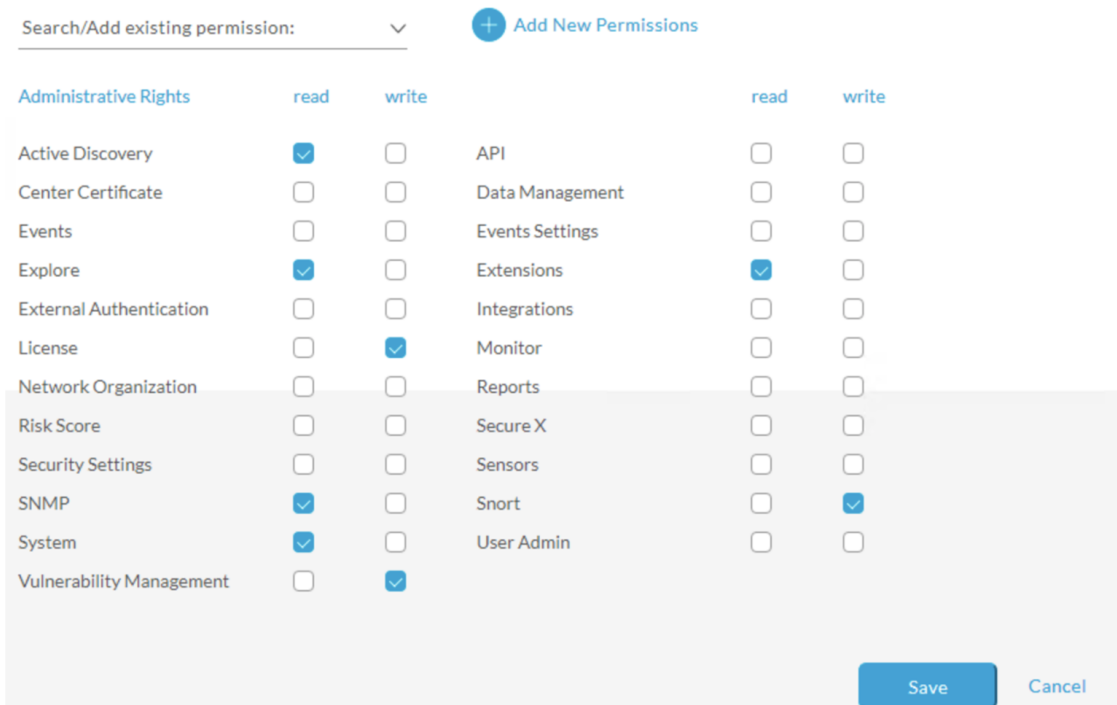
Search/Add existing permission:

Add New Permissions

| Administrative Rights | read | write | | read | write |
|---|---|---|---|---|---|
| Active Discovery | ☑ | ☐ | API | ☐ | ☐ |
| Center Certificate | ☐ | ☐ | Data Management | ☐ | ☐ |
| Events | ☐ | ☐ | Events Settings | ☐ | ☐ |
| Explore | ☑ | ☐ | Extensions | ☑ | ☐ |
| External Authentication | ☐ | ☐ | Integrations | ☐ | ☐ |
| License | ☐ | ☑ | Monitor | ☐ | ☐ |
| Network Organization | ☐ | ☐ | Reports | ☐ | ☐ |
| Risk Score | ☐ | ☐ | Secure X | ☐ | ☐ |
| Security Settings | ☐ | ☐ | Sensors | ☐ | ☐ |
| SNMP | ☑ | ☐ | Snort | ☐ | ☑ |
| System | ☑ | ☐ | User Admin | ☐ | ☐ |
| Vulnerability Management | ☐ | ☑ | | | |

Save

Cancel